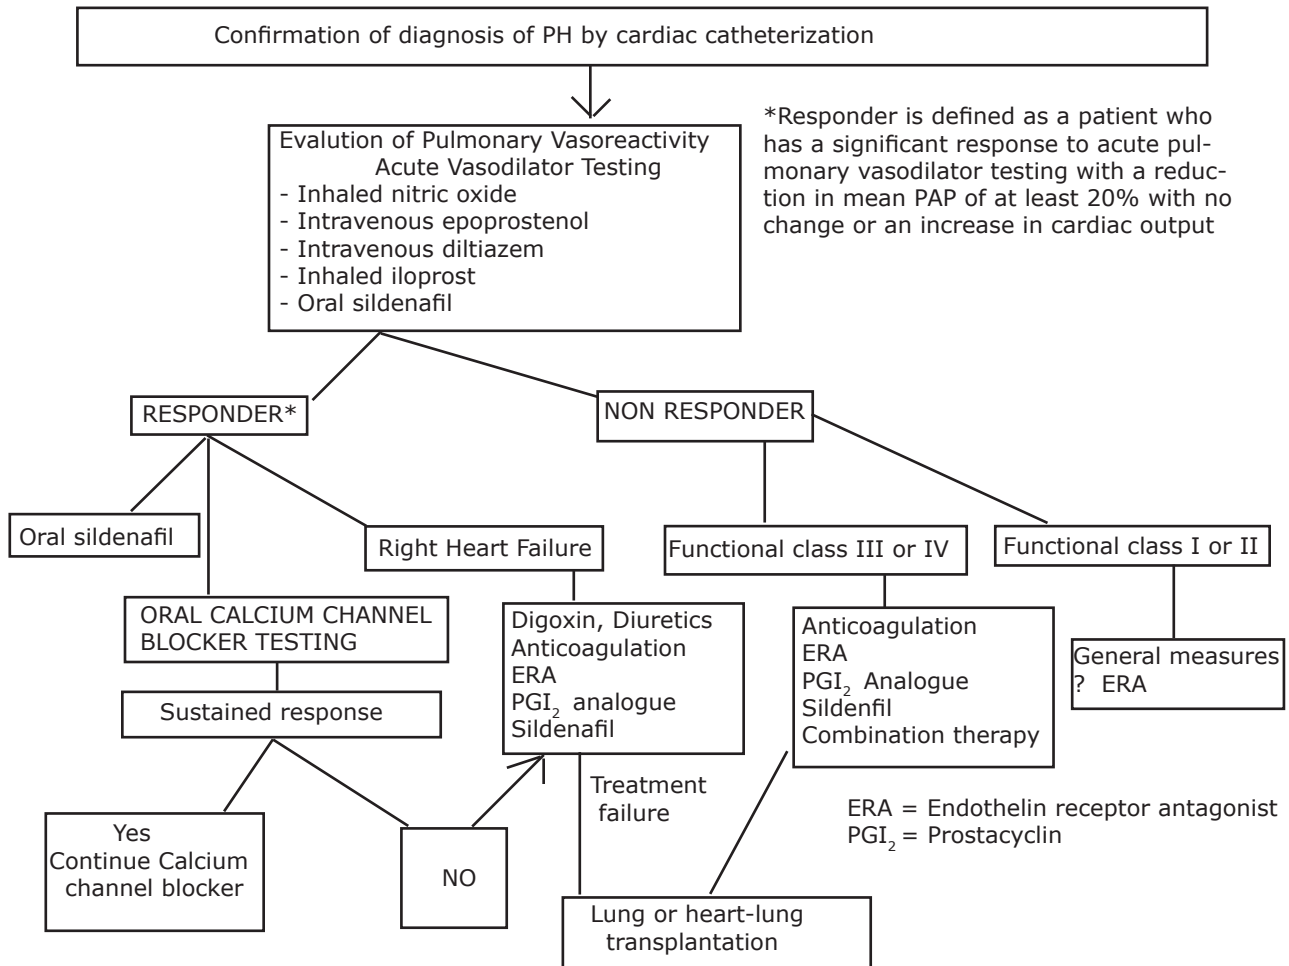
Confirmation of diagnosis of PH by cardiac catheterization

Evalution of Pulmonary Vasoreactivity
Acute Vasodilator Testing
- Inhaled nitric oxide
- Intravenous epoprostenol
- Intravenous diltiazem
- Inhaled iloprost
- Oral sildenafil

*Responder is defined as a patient who has a significant response to acute pulmonary vasodilator testing with a reduction in mean PAP of at least 20% with no change or an increase in cardiac output

RESPONDER*

NON RESPONDER

Oral sildenafil

Right Heart Failure

Functional class III or IV

Functional class I or II

ORAL CALCIUM CHANNEL BLOCKER TESTING

Digoxin, Diuretics
Anticoagulation
ERA
$PGI_2$ analogue
Sildenafil

Anticoagulation
ERA
$PGI_2$ Analogue
Sildenfil
Combination therapy

General measures
? ERA

Sustained response

Treatment failure

ERA = Endothelin receptor antagonist
$PGI_2$ = Prostacyclin

Yes
Continue Calcium channel blocker

NO

Lung or heart-lung transplantation